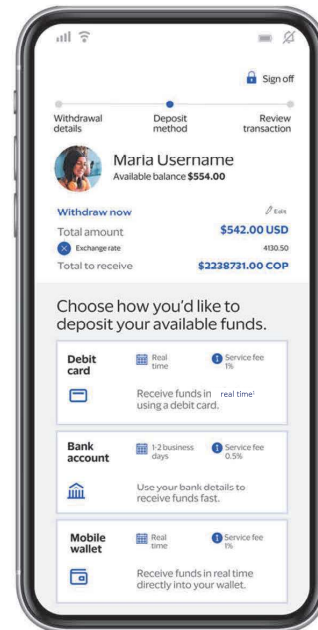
Sign off

Withdrawal details

Deposit method

Review transaction

Maria Username
Available balance $554.00

Withdraw now

Edit

Total amount

$542.00 USD

Exchange rate

4130.50

Total to receive

$2238731.00 COP

Choose how you'd like to deposit your available funds.

Debit card

Real time

Service fee 1%

Receive funds in real time using a debit card.

Bank account

1-2 business days

Service fee 0.5%

Use your bank details to receive funds fast.

Mobile wallet

Real time

Service fee 1%

Receive funds in real time directly into your wallet.